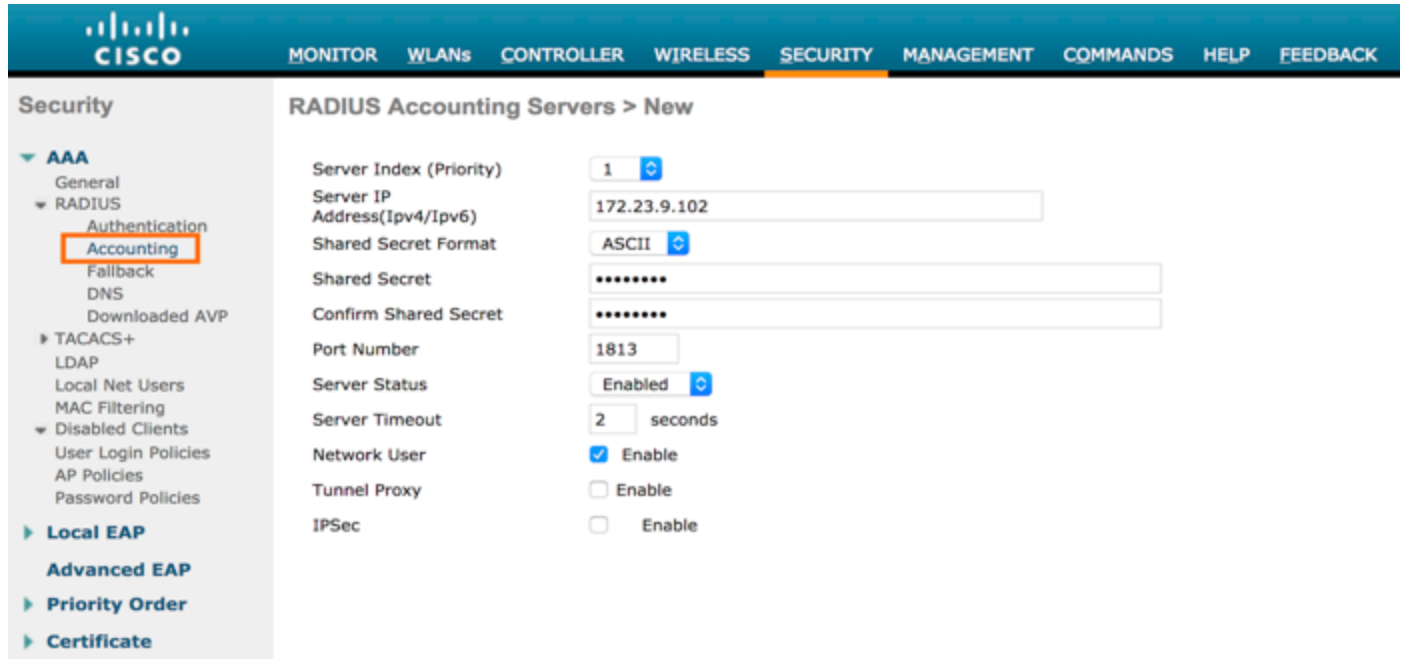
cisco

MONITOR WLANs CONTROLLER WIRELESS SECURITY MANAGEMENT COMMANDS HELP FEEDBACK

Security

AAA
General
RADIUS
Authentication
Accounting
Fallback
DNS
Downloaded AVP
TACACS+
LDAP
Local Net Users
MAC Filtering
Disabled Clients
User Login Policies
AP Policies
Password Policies

Local EAP

Advanced EAP

Priority Order

Certificate

RADIUS Accounting Servers > New

| | |
|---|---|
| Server Index (Priority) | 1 |
| Server IP Address(Ipv4/Ipv6) | 172.23.9.102 |
| Shared Secret Format | ASCII |
| Shared Secret | •••••••• |
| Confirm Shared Secret | •••••••• |
| Port Number | 1813 |
| Server Status | Enabled |
| Server Timeout | 2 seconds |
| Network User | Enable |
| Tunnel Proxy | Enable |
| IPSec | Enable |